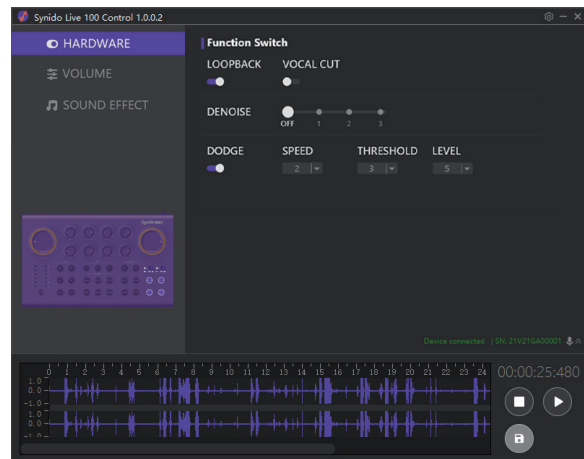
Synido Live 100 Control 1.0.0.2

HARDWARE
VOLUME
SOUND EFFECT

Function Switch

LOOPBACK
VOCAL CUT

DENOISE
OFF 1 2 3

DODGE
SPEED
2
THRESHOLD
3
LEVEL
5

Synido

Device connected | SN: 21V21GA00001

0 1 2 3 4 5 6 7 8 9 10 11 12 13 14 15 16 17 18 19 20 21 22 23 24
1.0
0.0
-1.0
1.0
0.0
-1.0

00:00:25:480